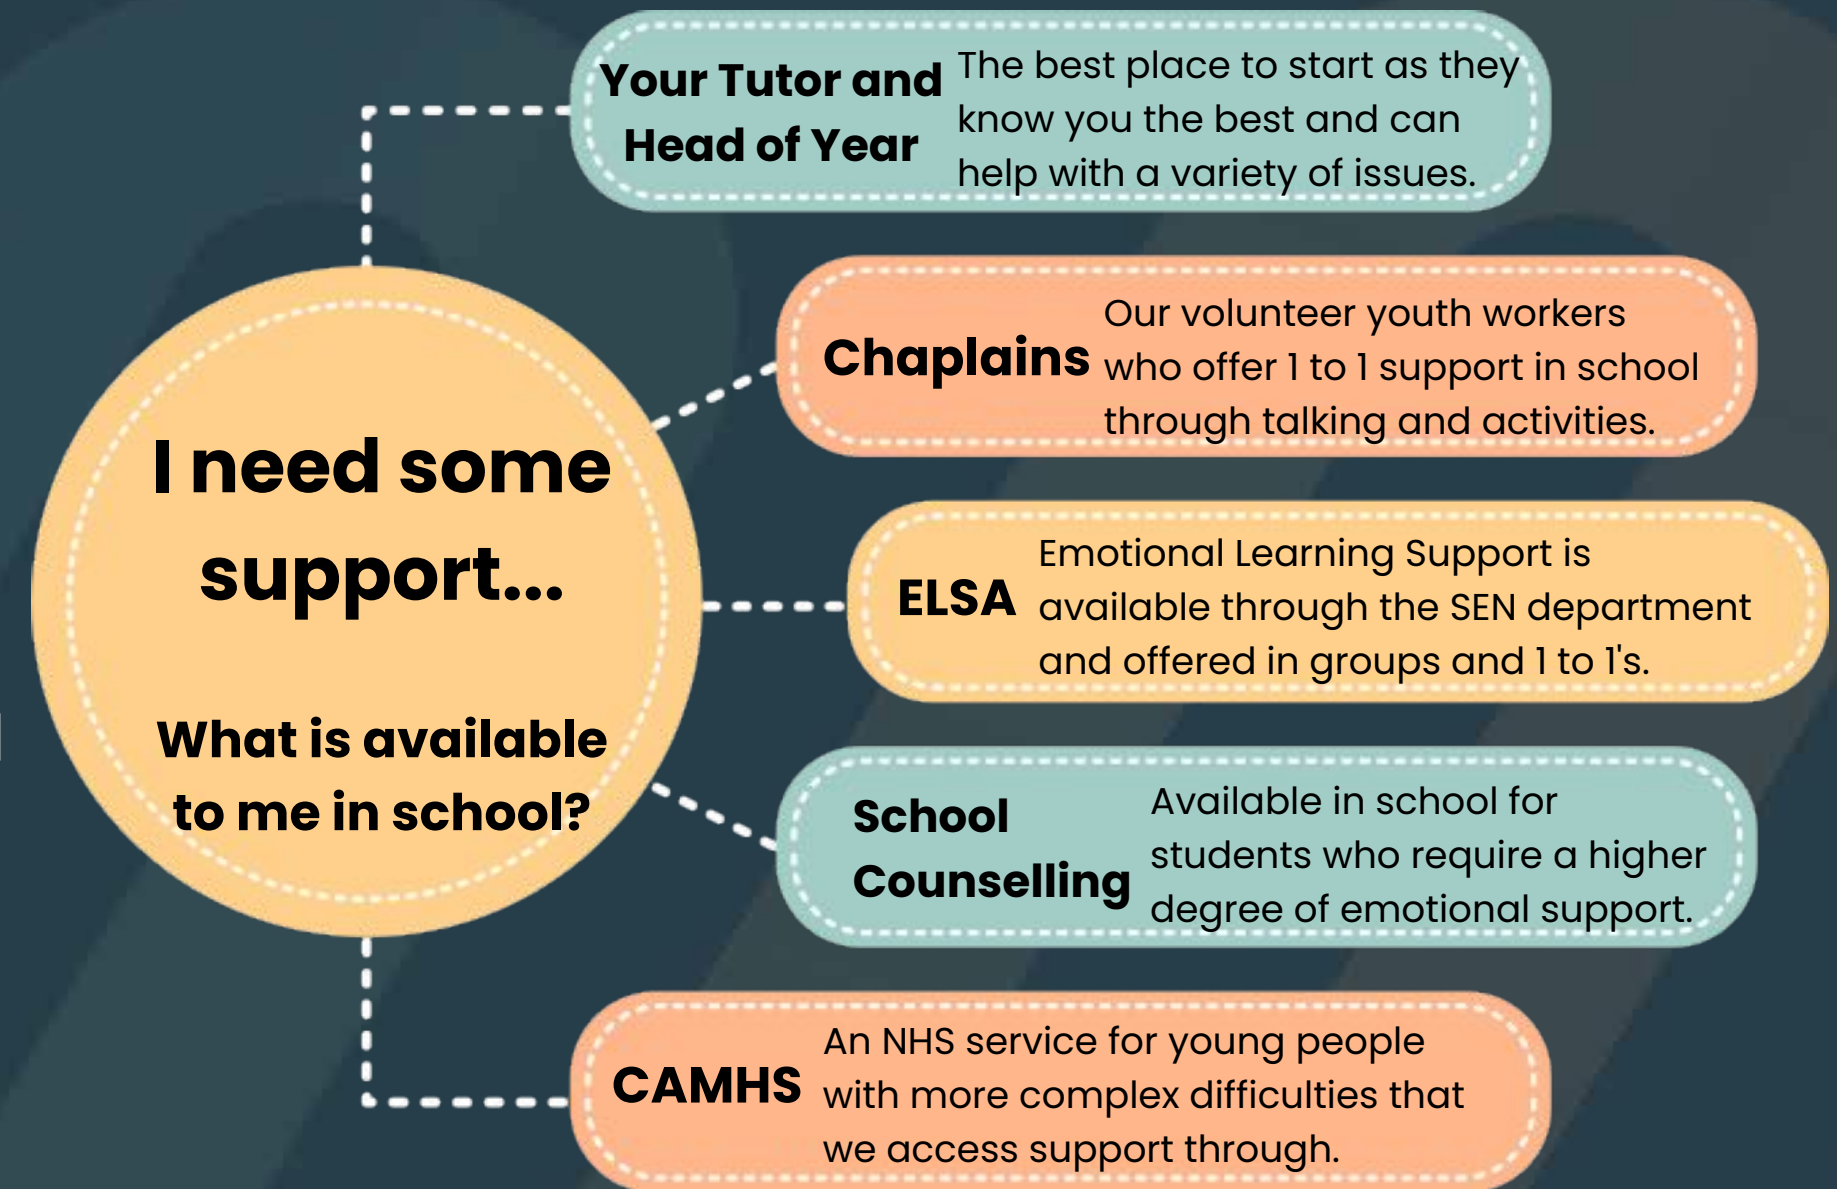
I need some support...

What is available to me in school?

Your Tutor and Head of Year

The best place to start as they know you the best and can help with a variety of issues.

Chaplains

Our volunteer youth workers who offer 1 to 1 support in school through talking and activities.

ELSA

Emotional Learning Support is available through the SEN department and offered in groups and 1 to 1's.

School Counselling

Available in school for students who require a higher degree of emotional support.

CAMHS

An NHS service for young people with more complex difficulties that we access support through.